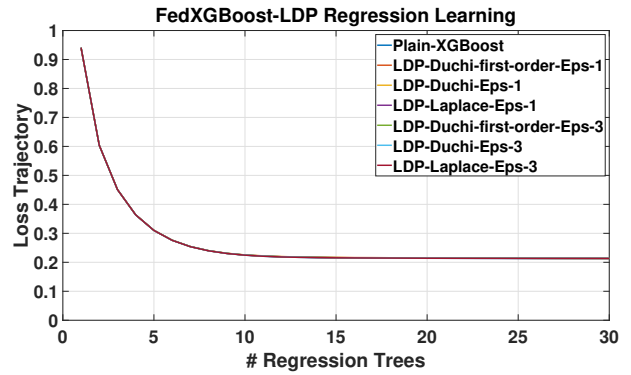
FedXGBoost-LDP Regression Learning

Plain-XGBoost
LDP-Duchi-first-order-Eps-1
LDP-Duchi-Eps-1
LDP-Laplace-Eps-1
LDP-Duchi-first-order-Eps-3
LDP-Duchi-Eps-3
LDP-Laplace-Eps-3

Loss Trajectory

1
0.9
0.8
0.7
0.6
0.5
0.4
0.3
0.2
0.1
0

0 5 10 15 20 25 30

# Regression Trees